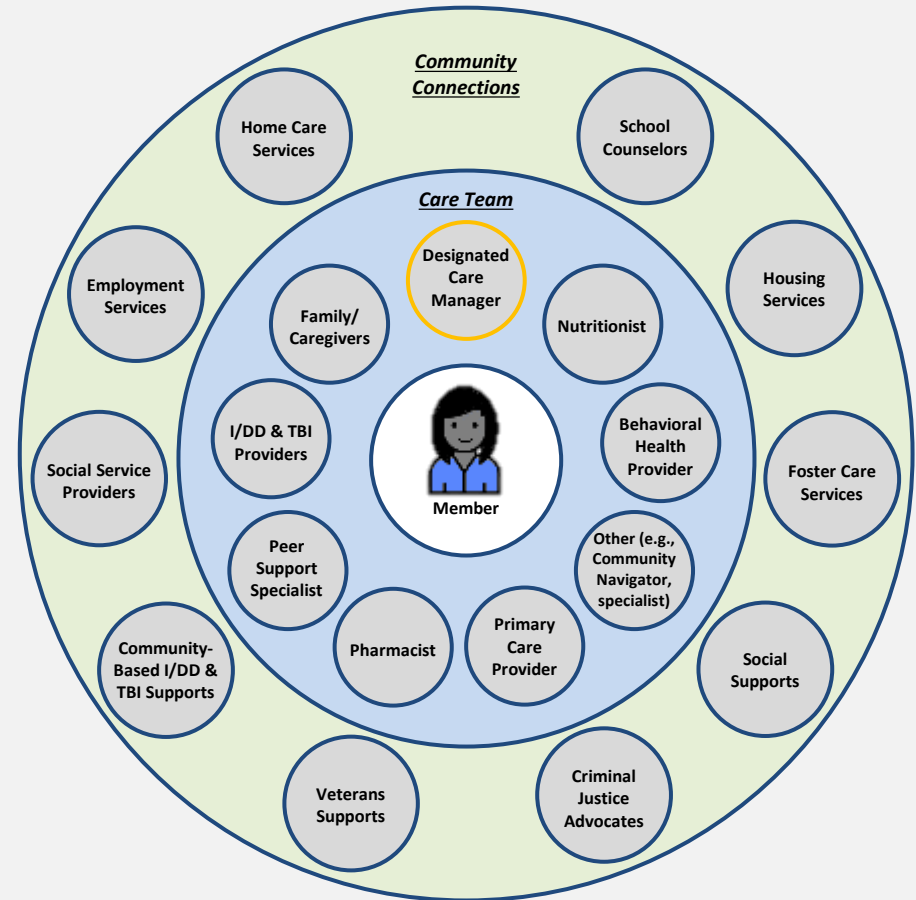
Community Connections

Home Care Services

School Counselors

Employment Services

Housing Services

Social Service Providers

Foster Care Services

Community-Based I/DD & TBI Supports

Social Supports

Veterans Supports

Criminal Justice Advocates

Care Team

Designated Care Manager

Nutritionist

Family/ Caregivers

I/DD & TBI Providers

Behavioral Health Provider

Member

Peer Support Specialist

Other (e.g., Community Navigator, specialist)

Pharmacist

Primary Care Provider